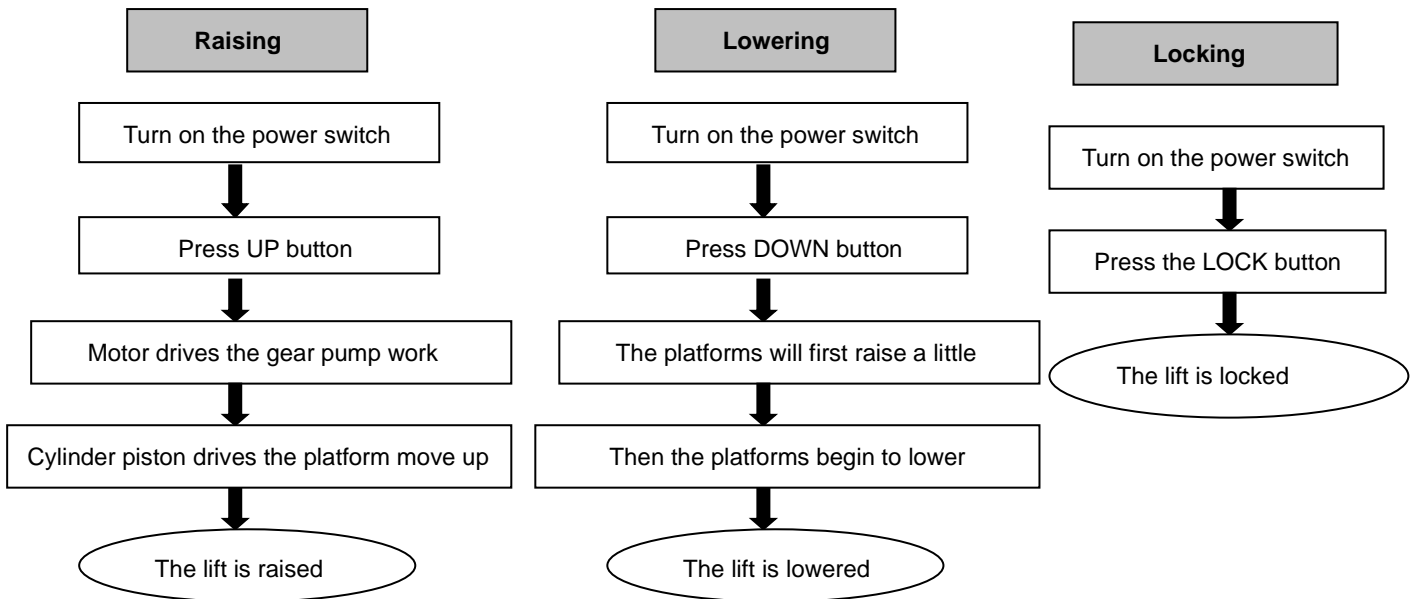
Raising

Turn on the power switch

Press UP button

Motor drives the gear pump work

Cylinder piston drives the platform move up

The lift is raised

Lowering

Turn on the power switch

Press DOWN button

The platforms will first raise a little

Then the platforms begin to lower

The lift is lowered

Locking

Turn on the power switch

Press the LOCK button

The lift is locked